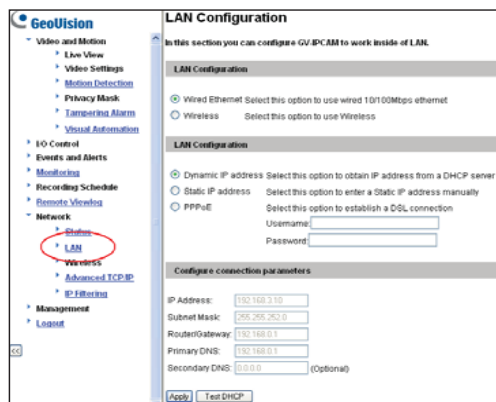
GeoVision

Video and Motion
Live View
Video Settings
Motion Detection
Privacy Mask
Tampering Alarm
Visual Automation
I/O Control
Events and Alerts
Monitoring
Recording Schedule
Remote Viewlog
Network
Status
LAN
Wireless
Advanced TCP/IP
IP Filtering
Management
Logout

<<

LAN Configuration

In this section you can configure GV-IPCAM to work inside of LAN.

LAN Configuration

Wired Ethernet Select this option to use wired 10/100Mbps ethernet
Wireless Select this option to use Wireless

LAN Configuration

Dynamic IP address Select this option to obtain IP address from a DHCP server
Static IP address Select this option to enter a Static IP address manually
PPPoE Select this option to establish a DSL connection
Username:
Password:

Configure connection parameters

IP Address: 192.168.3.10
Subnet Mask: 255.255.252.0
Router/Gateway: 192.168.0.1
Primary DNS: 192.168.0.1
Secondary DNS: 0.0.0.0 (Optional)

Apply Test DHCP